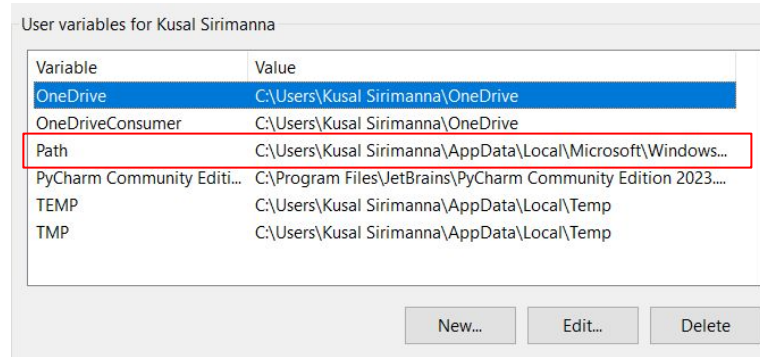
User variables for Kusal Sirimanna

| Variable | Value |
|---|---|
| OneDrive | C:\Users\Kusal Sirimanna\OneDrive |
| OneDriveConsumer | C:\Users\Kusal Sirimanna\OneDrive |
| Path | C:\Users\Kusal Sirimanna\AppData\Local\Microsoft\Windows... |
| PyCharm Community Editi... | C:\Program Files\JetBrains\PyCharm Community Edition 2023.... |
| TEMP | C:\Users\Kusal Sirimanna\AppData\Local\Temp |
| TMP | C:\Users\Kusal Sirimanna\AppData\Local\Temp |

New... Edit... Delete